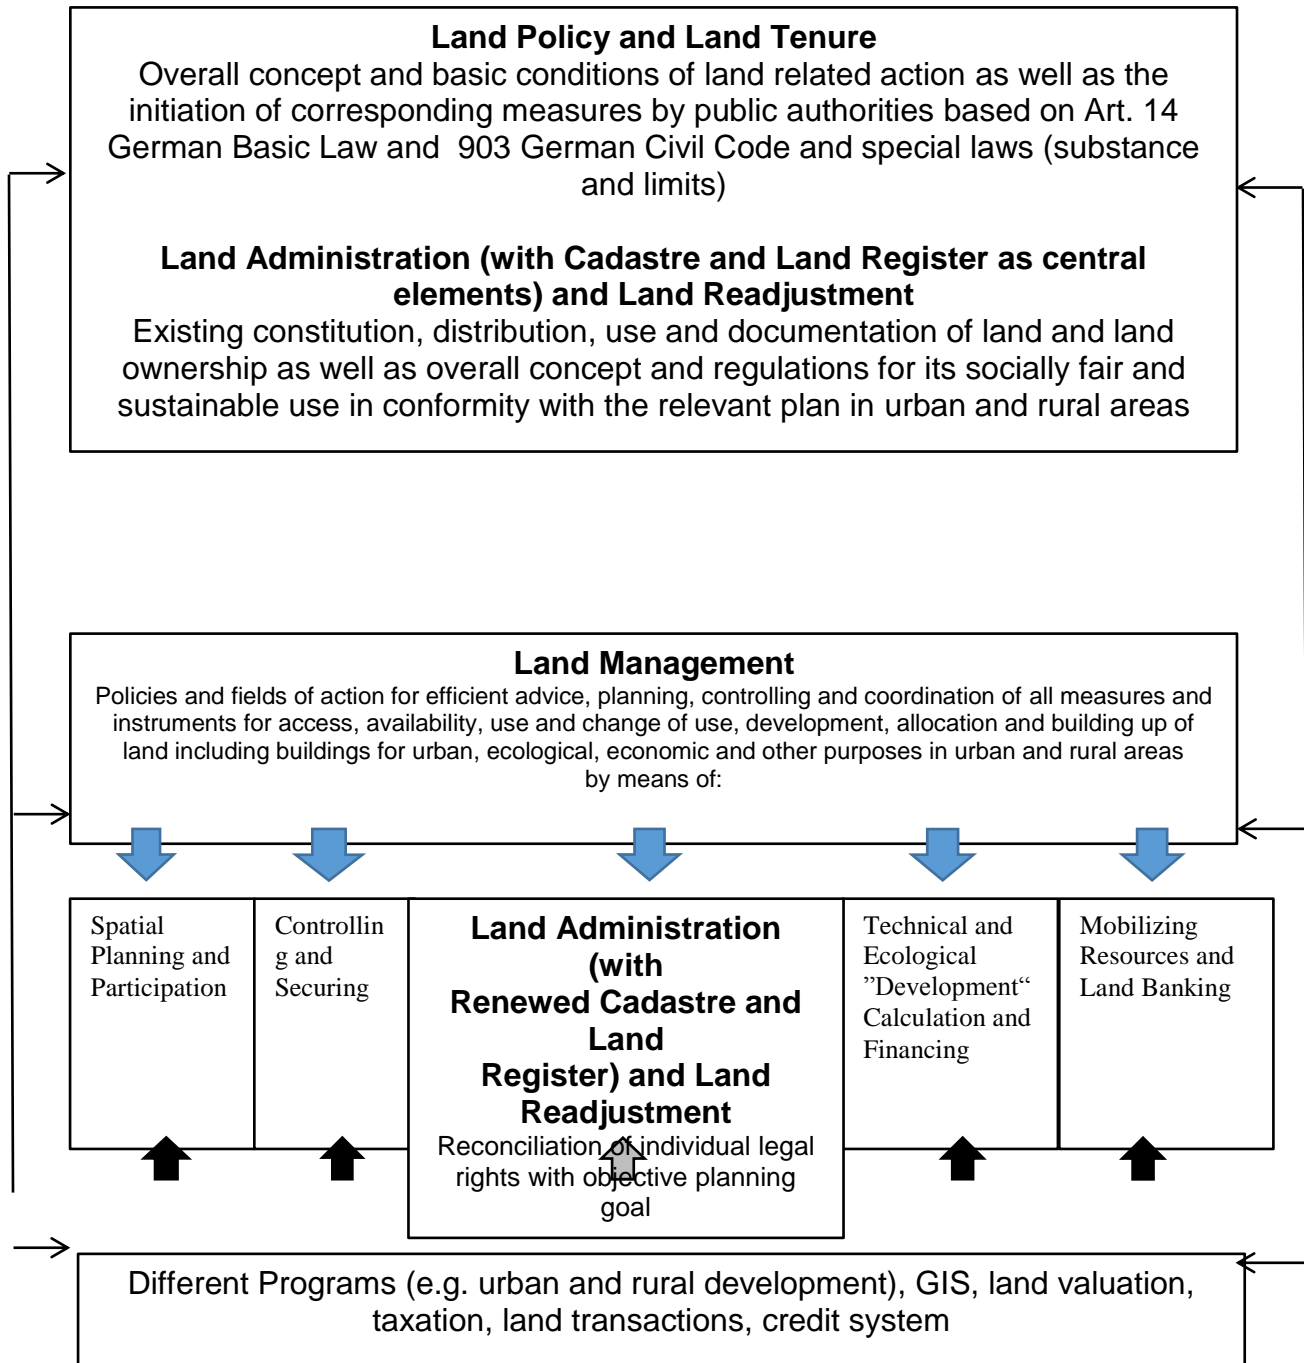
**Land Policy and Land Tenure**
Overall concept and basic conditions of land related action as well as the initiation of corresponding measures by public authorities based on Art. 14 German Basic Law and 903 German Civil Code and special laws (substance and limits)

**Land Administration (with Cadastre and Land Register as central elements) and Land Readjustment**
Existing constitution, distribution, use and documentation of land and land ownership as well as overall concept and regulations for its socially fair and sustainable use in conformity with the relevant plan in urban and rural areas

**Land Management**
Policies and fields of action for efficient advice, planning, controlling and coordination of all measures and instruments for access, availability, use and change of use, development, allocation and building up of land including buildings for urban, ecological, economic and other purposes in urban and rural areas by means of:

Spatial Planning and Participation

Controlling and Securing

**Land Administration (with Renewed Cadastre and Land Register) and Land Readjustment**
Reconciliation of individual legal rights with objective planning goal

Technical and Ecological ”Development“ Calculation and Financing

Mobilizing Resources and Land Banking

Different Programs (e.g. urban and rural development), GIS, land valuation, taxation, land transactions, credit system